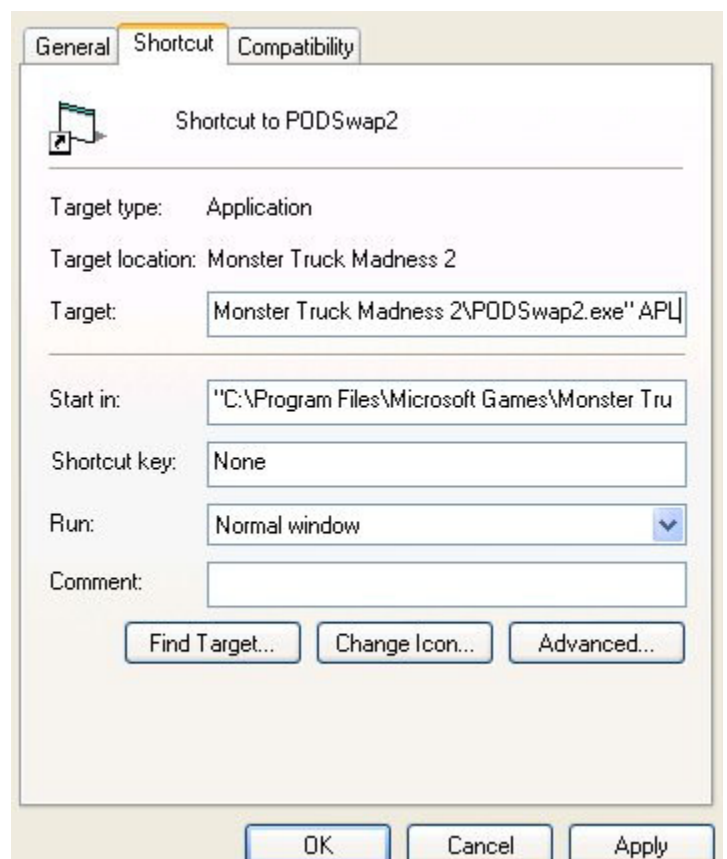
General Shortcut Compatibility

Shortcut to PODSwap2

Target type: Application

Target location: Monster Truck Madness 2

Target: Monster Truck Madness 2\PODSwap2.exe" APL

Start in: "C:\Program Files\Microsoft Games\Monster Tru

Shortcut key: None

Run: Normal window

Comment:

Find Target... Change Icon... Advanced...

OK Cancel Apply